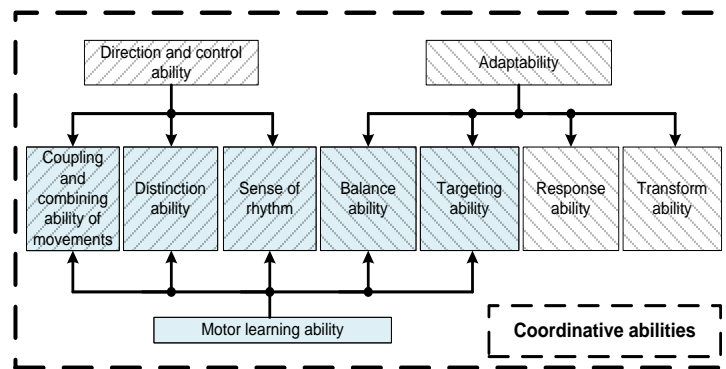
Direction and control ability

Adaptability

Coupling and combining ability of movements

Distinction ability

Sense of rhythm

Balance ability

Targeting ability

Response ability

Transform ability

Motor learning ability

Coordinative abilities